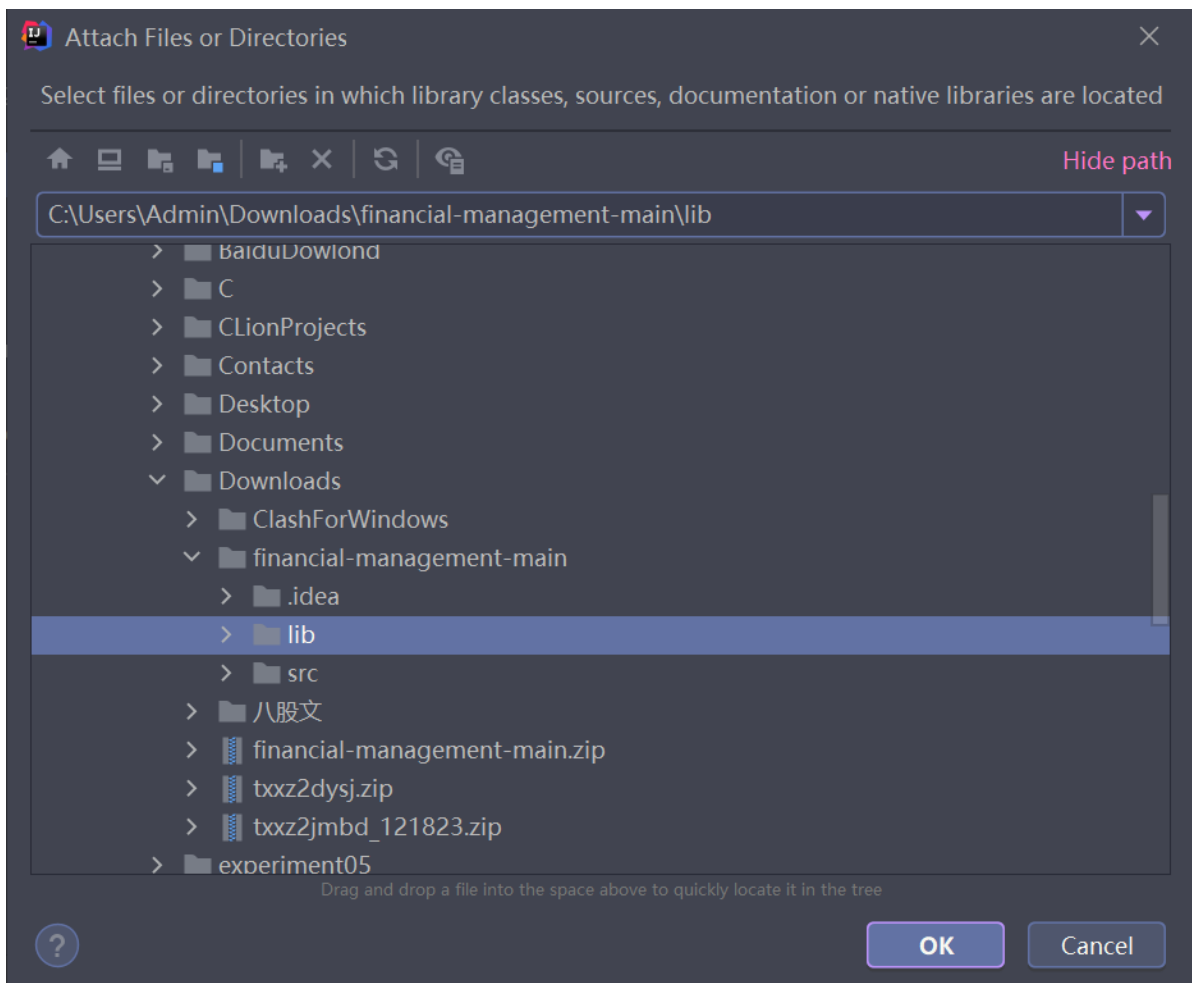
Attach Files or Directories

Select files or directories in which library classes, sources, documentation or native libraries are located

Hide path

C:\Users\Admin\Downloads\financial-management-main\lib

BaiduDowlond
C
CLionProjects
Contacts
Desktop
Documents
Downloads
ClashForWindows
financial-management-main
.idea
lib
src
八股文
financial-management-main.zip
txxz2dysj.zip
txxz2jmbd_121823.zip
experiment05

Drag and drop a file into the space above to quickly locate it in the tree

?

OK

Cancel